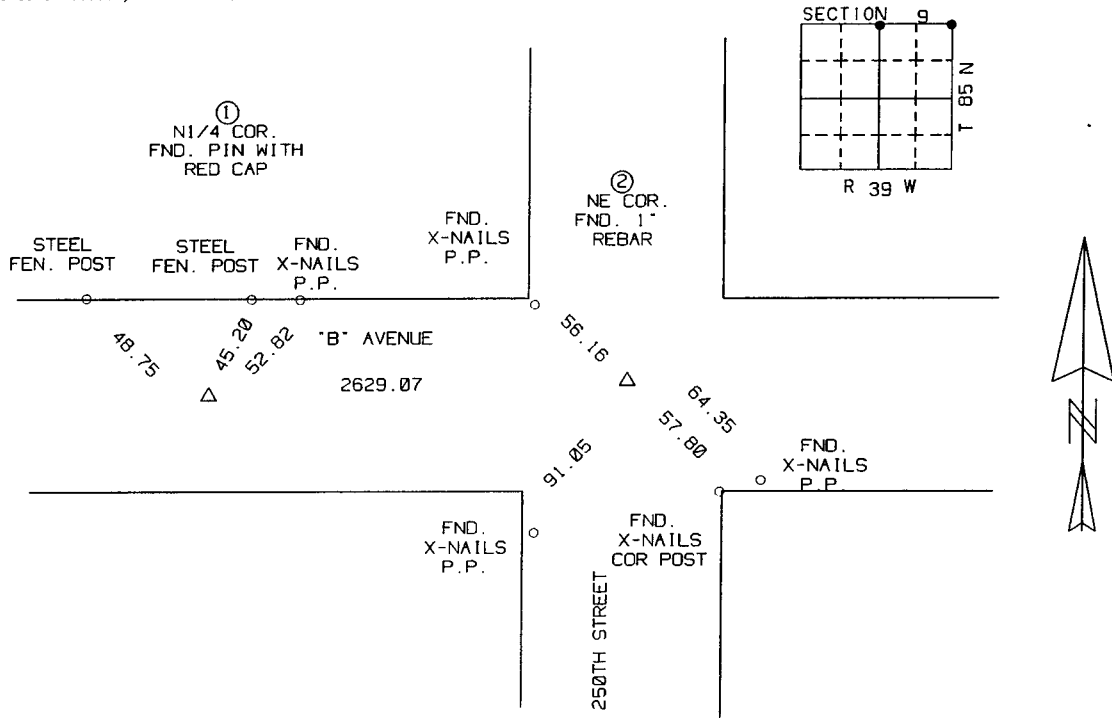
SECTION 9

T 85 N

R 39 W

①
N1/4 COR.
FND. PIN WITH
RED CAP

②
NE COR.
FND. 1"
REBAR

STEEL
FEN. POST

STEEL
FEN. POST

FND.
X-NAILS
P.P.

FND.
X-NAILS
P.P.

48.75

45.20

52.82

"B" AVENUE

2629.07

56.16

64.35

57.80

91.05

FND.
X-NAILS
P.P.

FND.
X-NAILS
P.P.

FND.
X-NAILS
COR POST

250TH STREET

N